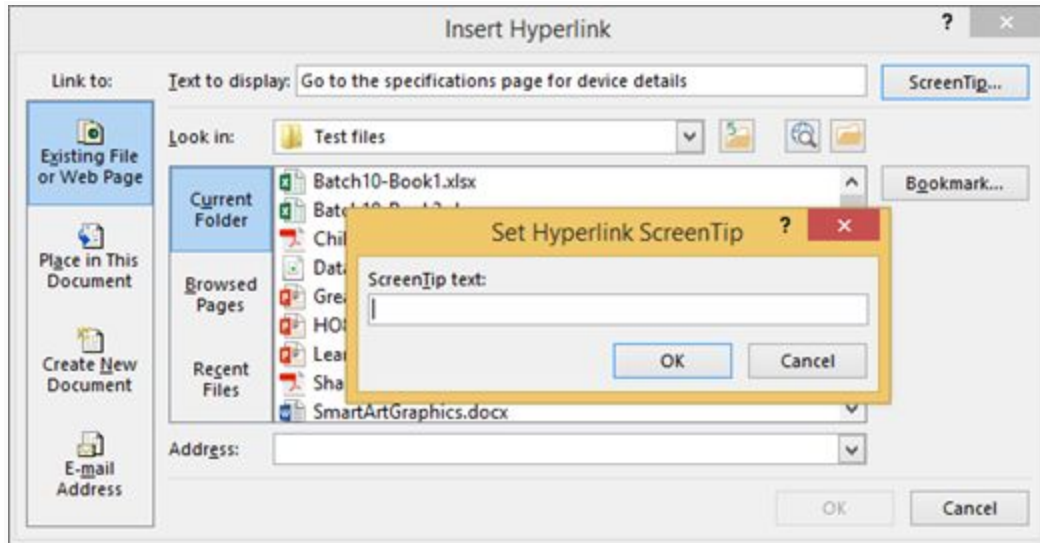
Insert Hyperlink

?

Link to:

Text to display: Go to the specifications page for device details

ScreenTip...

Existing File or Web Page

Look in: Test files

Current Folder

Batch10-Book1.xlsx

Bookmark...

Batc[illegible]

Chi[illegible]

Dat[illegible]

Gre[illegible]

HO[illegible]

Lea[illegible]

Sha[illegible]

SmartArtGraphics.docx

Set Hyperlink ScreenTip

?

ScreenTip text:

OK

Cancel

Place in This Document

Browsed Pages

Create New Document

Recent Files

E-mail Address

Address:

OK

Cancel